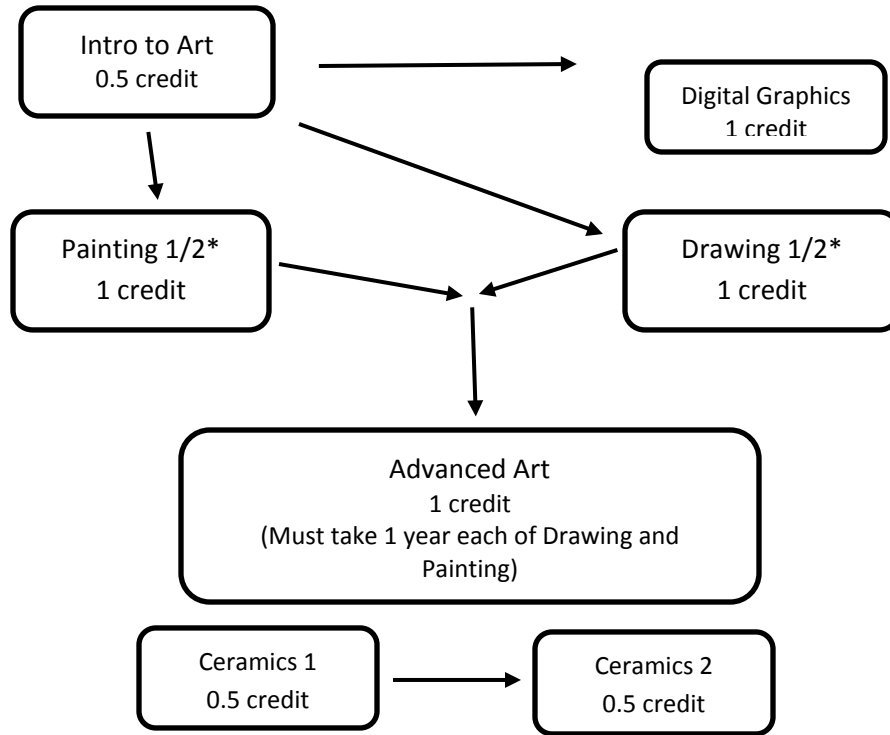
Intro to Art
0.5 credit

Digital Graphics
1 credit

Painting 1/2*
1 credit

Drawing 1/2*
1 credit

Advanced Art
1 credit
(Must take 1 year each of Drawing and Painting)

Ceramics 1
0.5 credit

Ceramics 2
0.5 credit